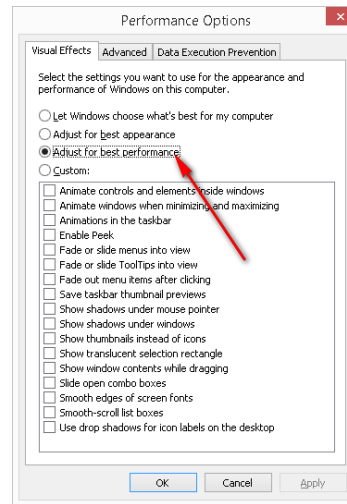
Performance Options

Visual Effects | Advanced | Data Execution Prevention

Select the settings you want to use for the appearance and performance of Windows on this computer.

Let Windows choose what's best for my computer
Adjust for best appearance
Adjust for best performance
Custom:

Animate controls and elements inside windows
Animate windows when minimizing and maximizing
Animations in the taskbar
Enable Peek
Fade or slide menus into view
Fade or slide ToolTips into view
Fade out menu items after clicking
Save taskbar thumbnail previews
Show shadows under mouse pointer
Show shadows under windows
Show thumbnails instead of icons
Show translucent selection rectangle
Show window contents while dragging
Slide open combo boxes
Smooth edges of screen fonts
Smooth-scroll list boxes
Use drop shadows for icon labels on the desktop

OK | Cancel | Apply